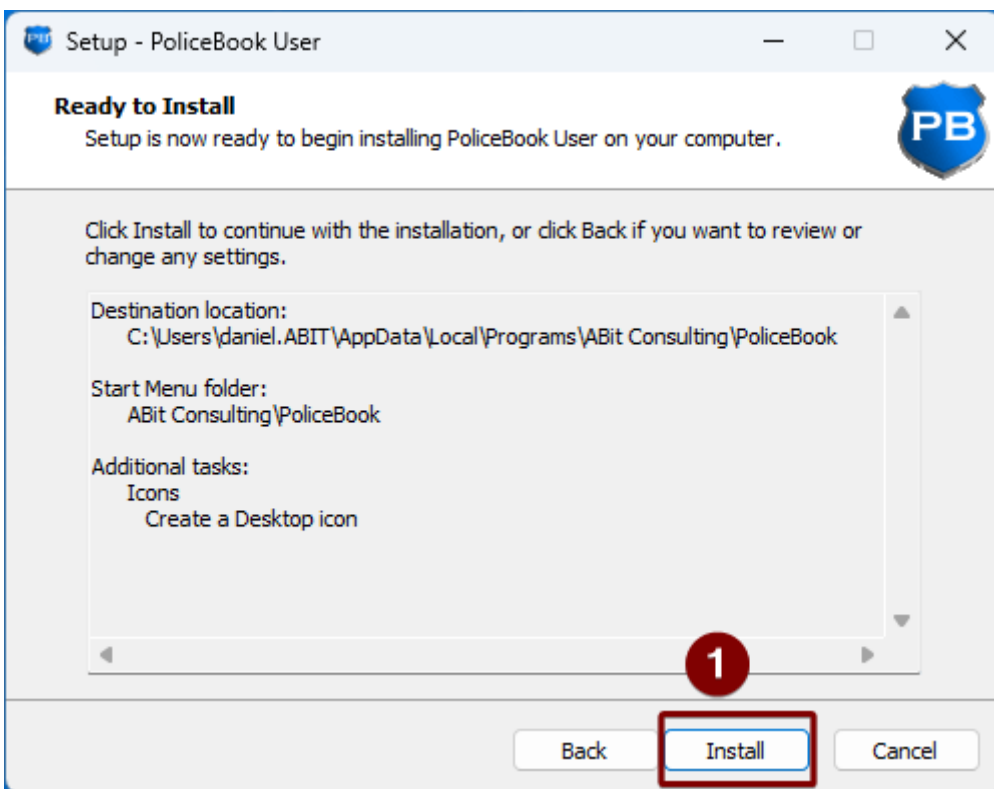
PB Setup - PoliceBook User

Ready to Install
Setup is now ready to begin installing PoliceBook User on your computer.

PB

Click Install to continue with the installation, or click Back if you want to review or change any settings.

Destination location:
C:\Users\daniel.ABIT\AppData\Local\Programs\ABit Consulting\PoliceBook

Start Menu folder:
ABit Consulting\PoliceBook

Additional tasks:
Icons
Create a Desktop icon

1

Back
Install
Cancel